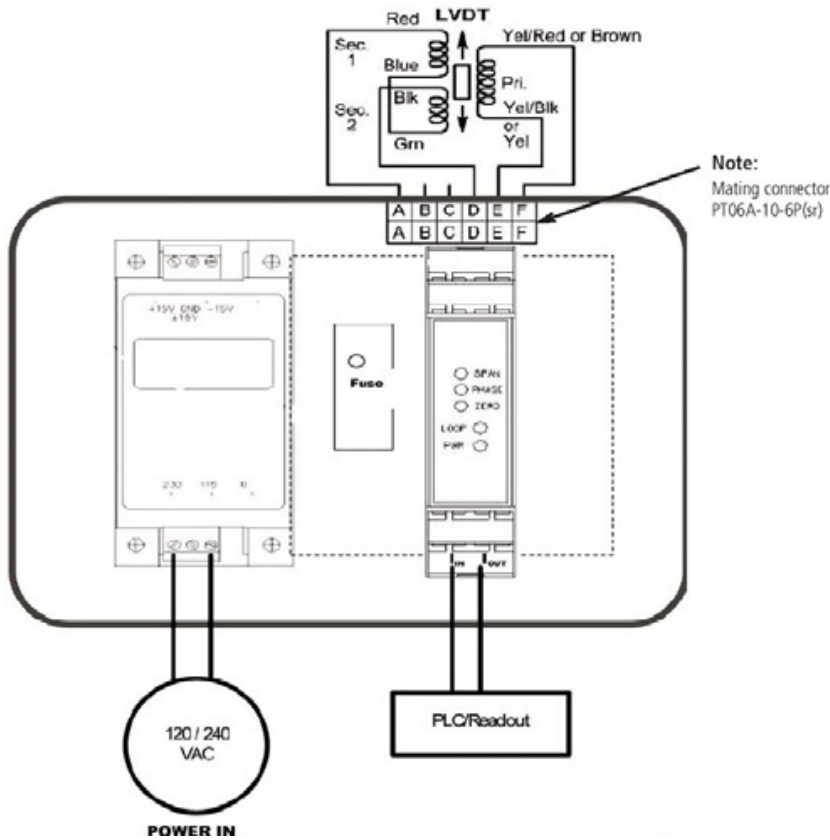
Red
LVDT
Yel/Red or Brown
Sec. 1
Blue
Pri.
Sec. 2
Blk
Yel/Blk or Yel
Grn

Note:
Mating connector PT06A-10-6P(sr)

| A | B | C | D | E | F |
|---|---|---|---|---|---|
| A | B | C | D | E | F |

+15V GND -15V ±15V

Fuse

SPAN
PHASE
ZERO
LOOP
PWR

230 115 0

IN OUT

120 / 240 VAC

POWER IN

PLC/Readout